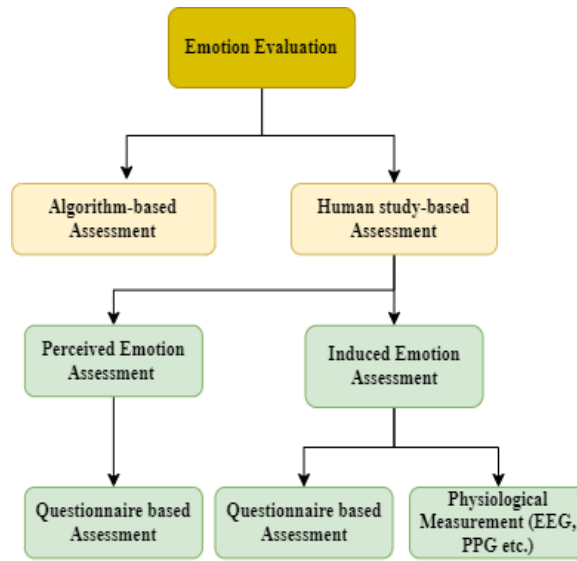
Emotion Evaluation

Algorithm-based Assessment

Human study-based Assessment

Perceived Emotion Assessment

Induced Emotion Assessment

Questionnaire based Assessment

Questionnaire based Assessment

Physiological Measurement (EEG, PPG etc.)